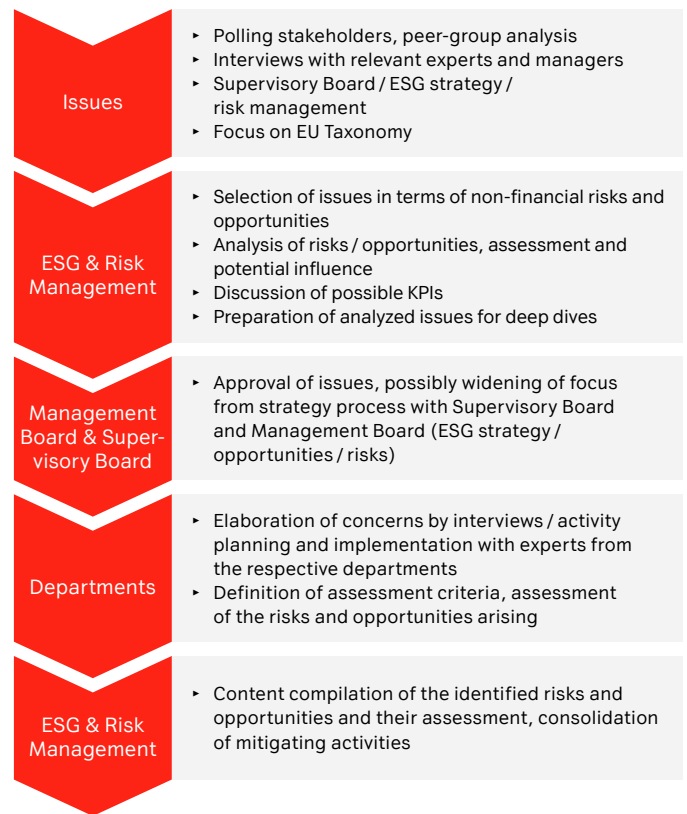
Issues

- Polling stakeholders, peer-group analysis
- Interviews with relevant experts and managers
- Supervisory Board / ESG strategy / risk management
- Focus on EU Taxonomy

ESG & Risk Management

- Selection of issues in terms of non-financial risks and opportunities
- Analysis of risks / opportunities, assessment and potential influence
- Discussion of possible KPIs
- Preparation of analyzed issues for deep dives

Management Board & Supervisory Board

- Approval of issues, possibly widening of focus from strategy process with Supervisory Board and Management Board (ESG strategy / opportunities / risks)

Departments

- Elaboration of concerns by interviews / activity planning and implementation with experts from the respective departments
- Definition of assessment criteria, assessment of the risks and opportunities arising

ESG & Risk Management

- Content compilation of the identified risks and opportunities and their assessment, consolidation of mitigating activities